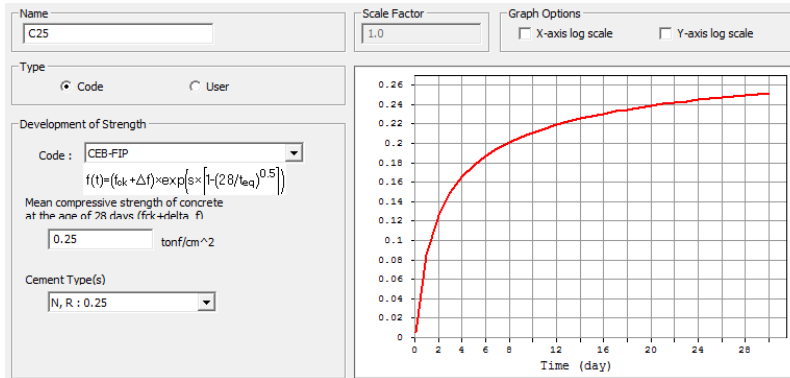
Name
C25

Scale Factor
1.0

Graph Options
X-axis log scale
Y-axis log scale

Type
Code
User

Development of Strength
Code : CEB-FIP
$f(t)=(f_{ck}+\Delta f)\times\exp\left(s\times\left[1-(28/t_{eq})^{0.5}\right]\right)$
Mean compressive strength of concrete at the age of 28 days (fck+delta_f)
0.25 tonf/cm^2

Cement Type(s)
N, R : 0.25

0.26
0.24
0.22
0.2
0.18
0.16
0.14
0.12
0.1
0.08
0.06
0.04
0.02
0
0 2 4 6 8 12 16 20 24 28
Time (day)